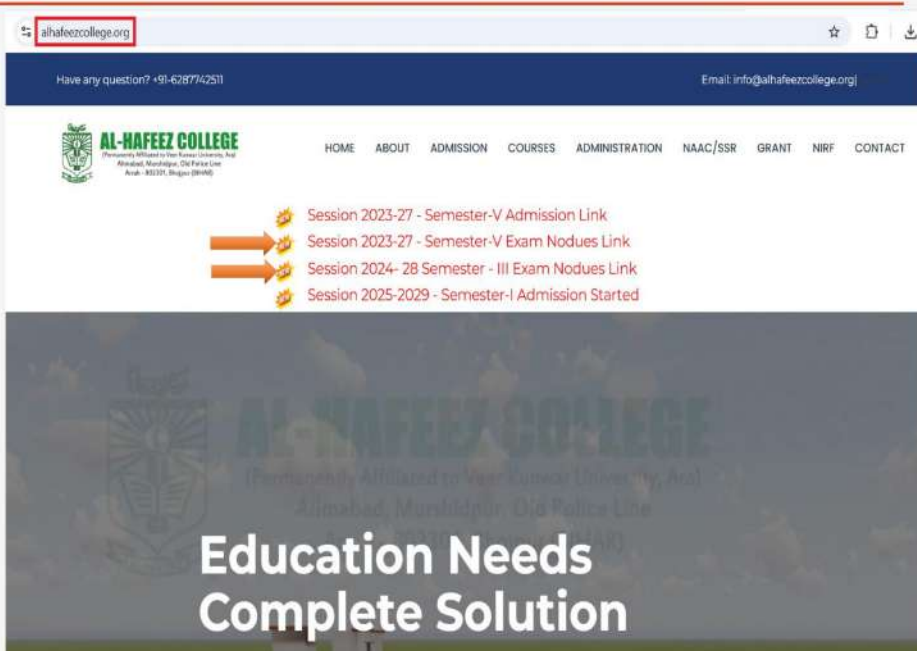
alhafeezcollege.org

Have any question? +91-6287742511

Email: info@alhafeezcollege.org|

AL-HAFEEZ COLLEGE
(Permanently Affiliated to Veer Kunwar University, Ara)
Ahmabad, Murshidpur, Old Police Line
Arrah - 802301, Bhojpur (BIHAR)

HOME ABOUT ADMISSION COURSES ADMINISTRATION NAAC/SSR GRANT NIRF CONTACT

Session 2023-27 - Semester-V Admission Link
Session 2023-27 - Semester-V Exam Nodues Link
Session 2024- 28 Semester - III Exam Nodues Link
Session 2025-2029 - Semester-I Admission Started

AL-HAFEEZ COLLEGE
(Permanently Affiliated to Veer Kunwar University, Ara)
Ahmabad, Murshidpur, Old Police Line
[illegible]

Education Needs
Complete Solution